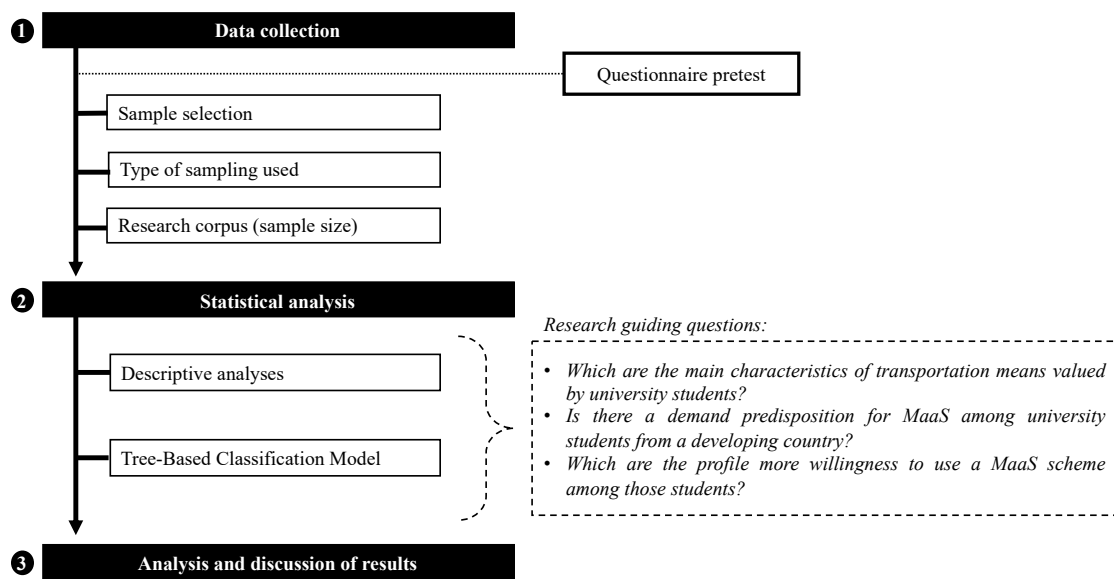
1 Data collection

Questionnaire pretest

Sample selection

Type of sampling used

Research corpus (sample size)

2 Statistical analysis

Descriptive analyses

Tree-Based Classification Model

Research guiding questions:

• Which are the main characteristics of transportation means valued by university students?
• Is there a demand predisposition for MaaS among university students from a developing country?
• Which are the profile more willingness to use a MaaS scheme among those students?

3 Analysis and discussion of results